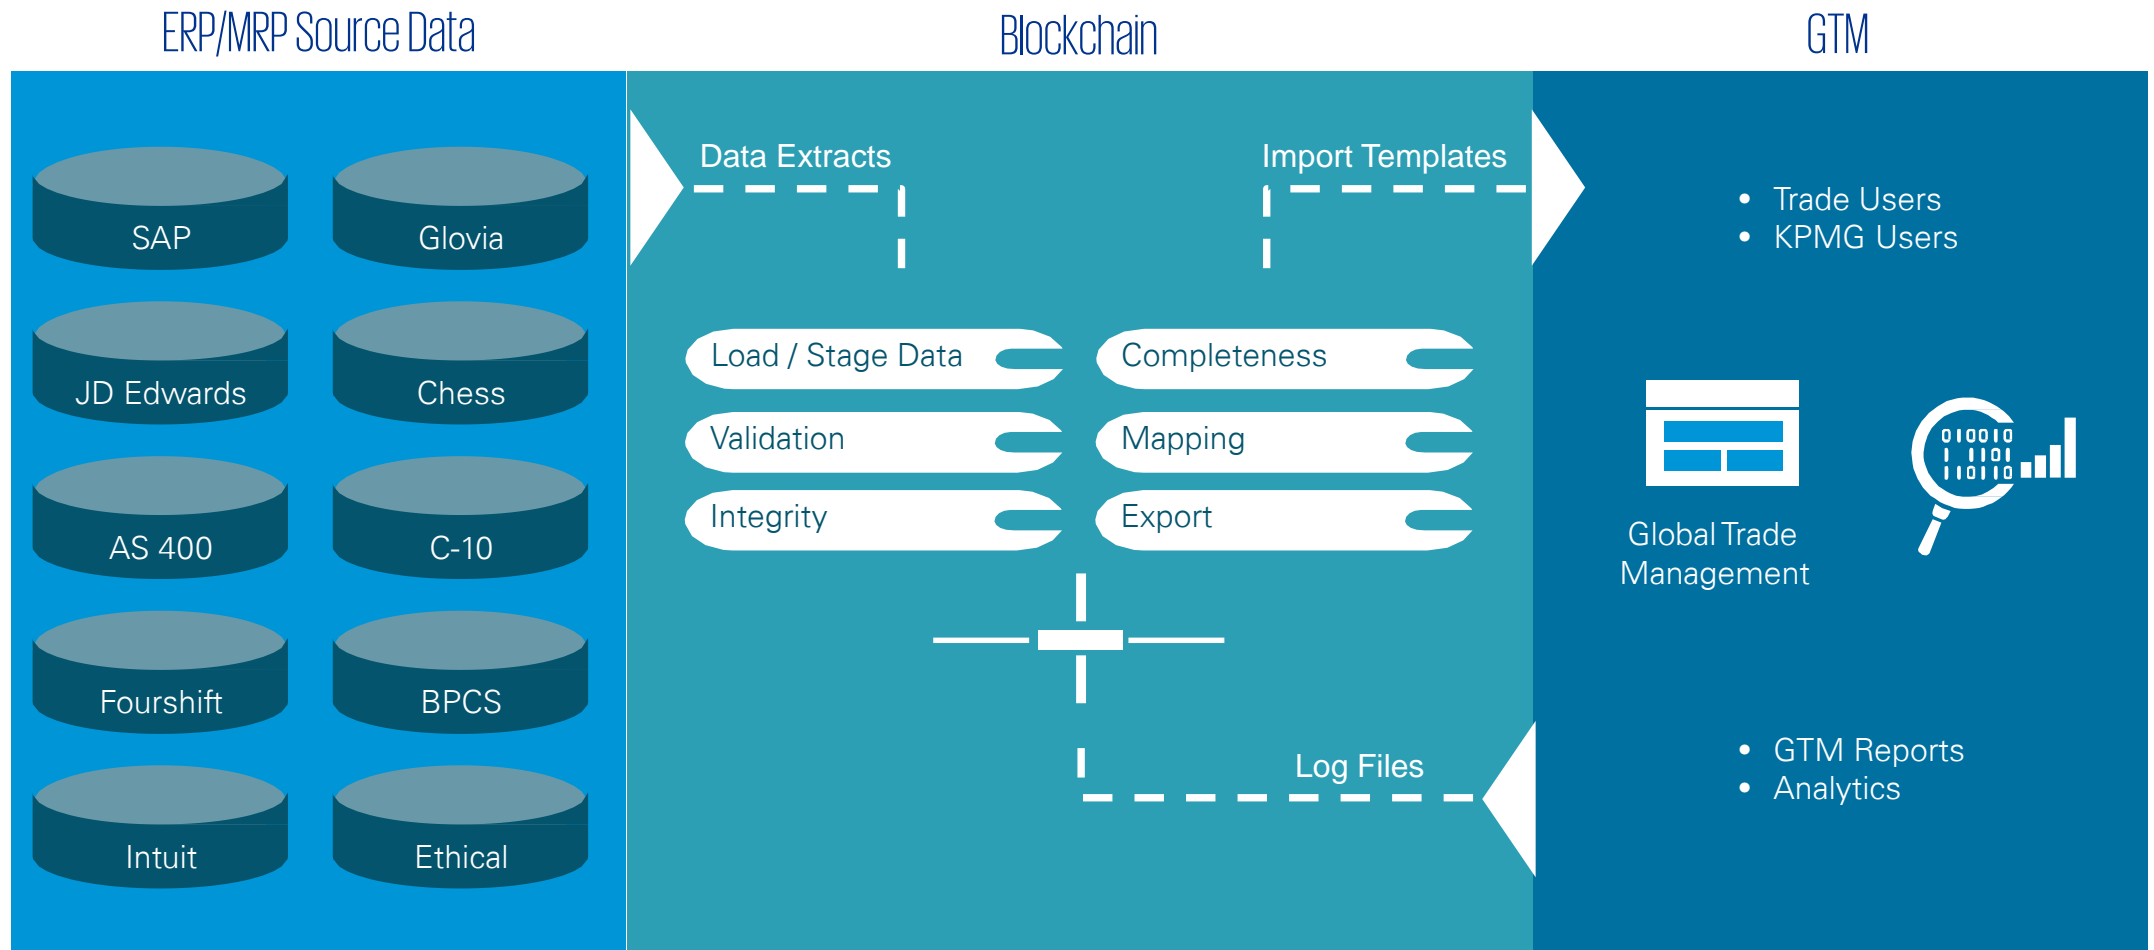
ERP/MRP Source Data

Blockchain

GTM

SAP

Glovia

JD Edwards

Chess

AS 400

C-10

Fourshift

BPCS

Intuit

Ethical

Data Extracts

Import Templates

Load / Stage Data

Completeness

Validation

Mapping

Integrity

Export

Log Files

• Trade Users
• KPMG Users

Global Trade Management

010010
1 1101
110110

• GTM Reports
• Analytics